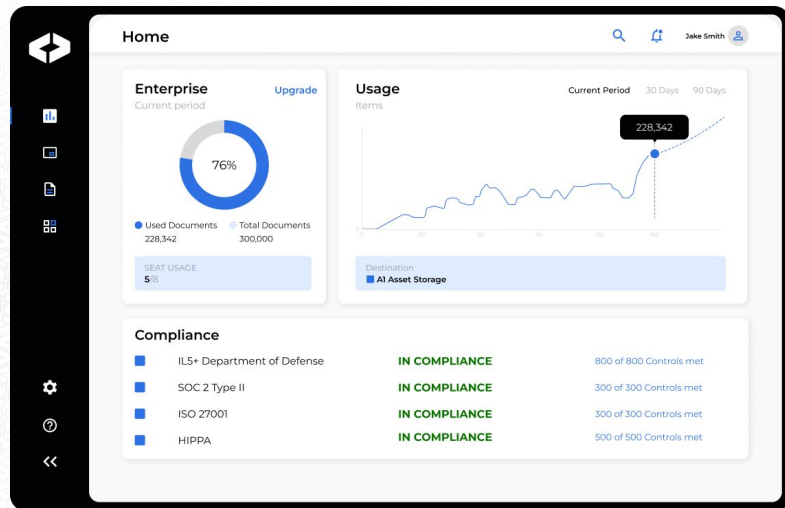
Home

Jake Smith

Enterprise
Current period

Upgrade

76%

Used Documents
228,342

Total Documents
300,000

SEAT USAGE
5/8

Usage
Items

Current Period 30 Days 90 Days

228,342

0 30 60 90 120 150

Destination
A1 Asset Storage

Compliance

| | | |
|---|---|---|
| IL5+ Department of Defense | IN COMPLIANCE | 800 of 800 Controls met |
| SOC 2 Type II | IN COMPLIANCE | 300 of 300 Controls met |
| ISO 27001 | IN COMPLIANCE | 300 of 300 Controls met |
| HIPPA | IN COMPLIANCE | 500 of 500 Controls met |